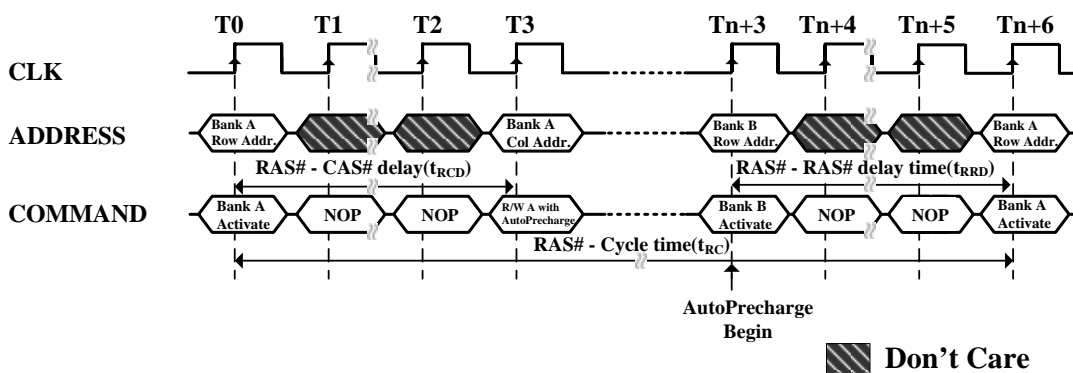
T0 T1 T2 T3 Tn+3 Tn+4 Tn+5 Tn+6

CLK

ADDRESS

Bank A Row Addr.

Bank A Col Addr.

Bank B Row Addr.

Bank A Row Addr.

RAS# - CAS# delay($t_{RCD}$)

RAS# - RAS# delay time($t_{RRD}$)

COMMAND

Bank A Activate

NOP

NOP

R/W A with AutoPrecharge

Bank B Activate

NOP

NOP

Bank A Activate

RAS# - Cycle time($t_{RC}$)

AutoPrecharge Begin

Don't Care